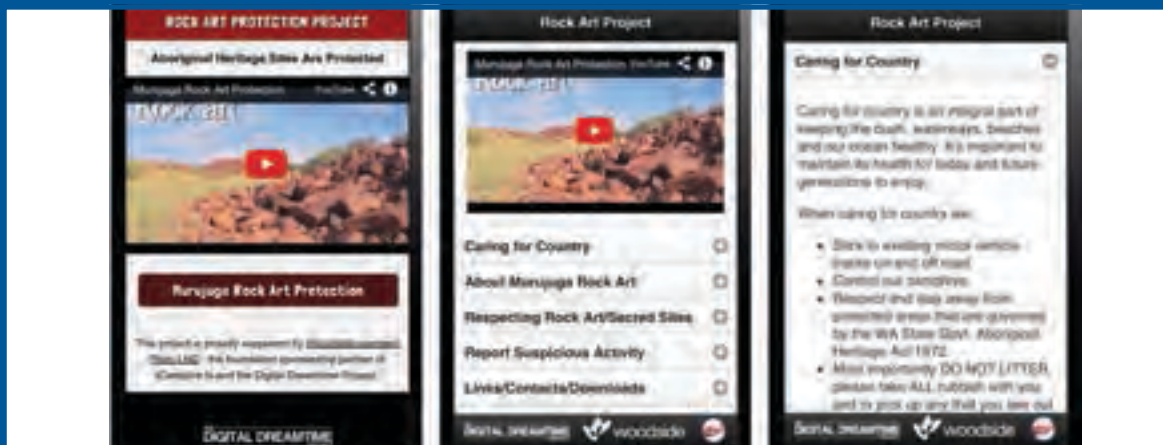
ROCK ART PROTECTION PROJECT

Aboriginal Heritage Sites Are Protected

Murujuga Rock Art Protection YouTube

Murujuga Rock Art Protection

This project is proudly supported by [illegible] - the foundation sponsorship partner of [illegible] and the Digital Dreamtime Project.

DIGITAL DREAMTIME

Rock Art Project

Murujuga Rock Art Protection YouTube

Caring for Country

About Murujuga Rock Art

Respecting Rock Art/Sacred Sites

Report Suspicious Activity

Links/Contacts/Downloads

DIGITAL DREAMTIME woodside

Rock Art Project

Caring for Country

Caring for country is an integral part of keeping the bush, waterways, beaches and our ocean healthy. It's important to maintain its health for today and future generations to enjoy.

When caring for country we:

• Stick to existing motor vehicle tracks on and off road.
• Control our campfires.
• Respect and stay away from protected areas that are governed by the WA State Govt. Aboriginal Heritage Act 1972.
• Most importantly DO NOT LITTER, please take ALL rubbish with you and to pick up any that you see out

DIGITAL DREAMTIME woodside